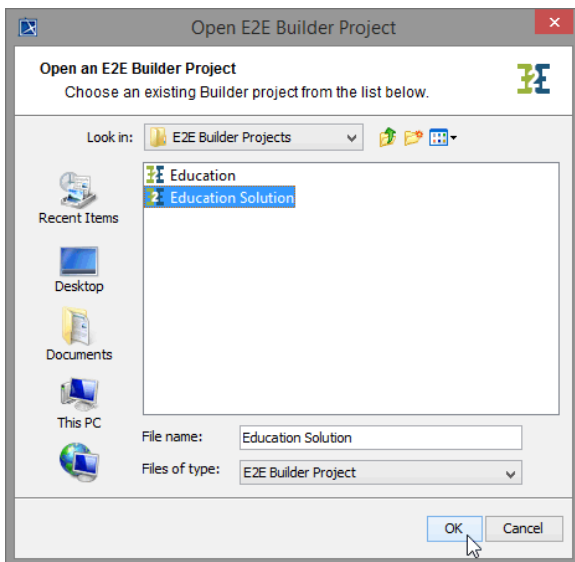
Open E2E Builder Project

Open an E2E Builder Project
Choose an existing Builder project from the list below.

Look in: E2E Builder Projects

Recent Items
Desktop
Documents
This PC

Education
Education Solution

File name: Education Solution
Files of type: E2E Builder Project

OK
Cancel